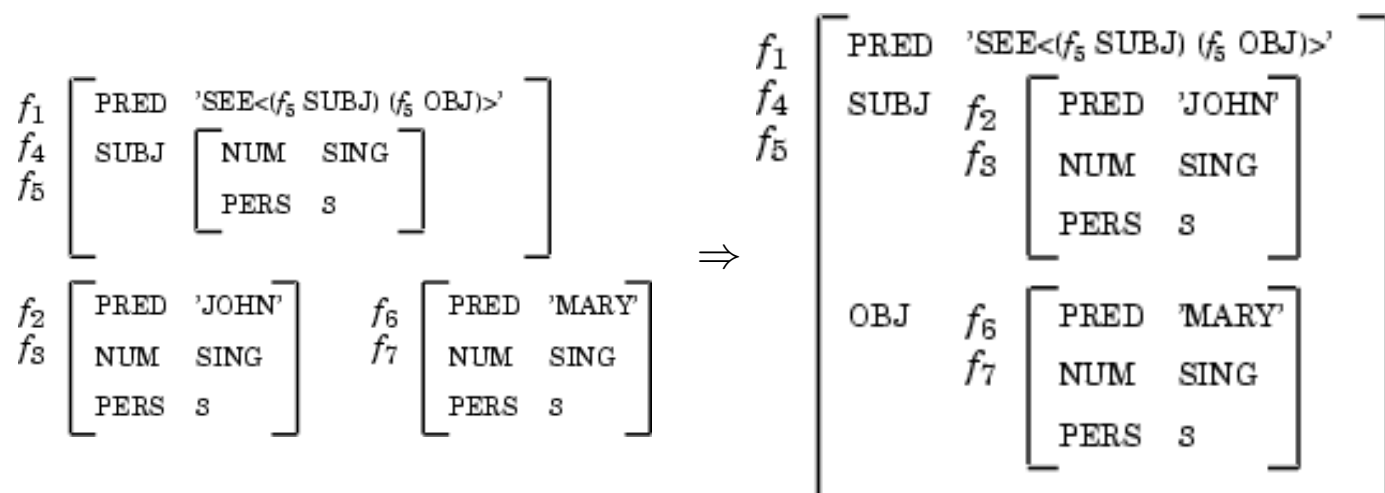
$f_1$
$f_4$
$f_5$

PRED 'SEE<($f_5$ SUBJ) ($f_5$ OBJ)>'
SUBJ
NUM SING
PERS 3

$f_2$
$f_3$

PRED 'JOHN'
NUM SING
PERS 3

$f_6$
$f_7$

PRED 'MARY'
NUM SING
PERS 3

$\Rightarrow$

$f_1$
$f_4$
$f_5$

PRED 'SEE<($f_5$ SUBJ) ($f_5$ OBJ)>'
SUBJ

$f_2$
$f_3$

PRED 'JOHN'
NUM SING
PERS 3

OBJ

$f_6$
$f_7$

PRED 'MARY'
NUM SING
PERS 3